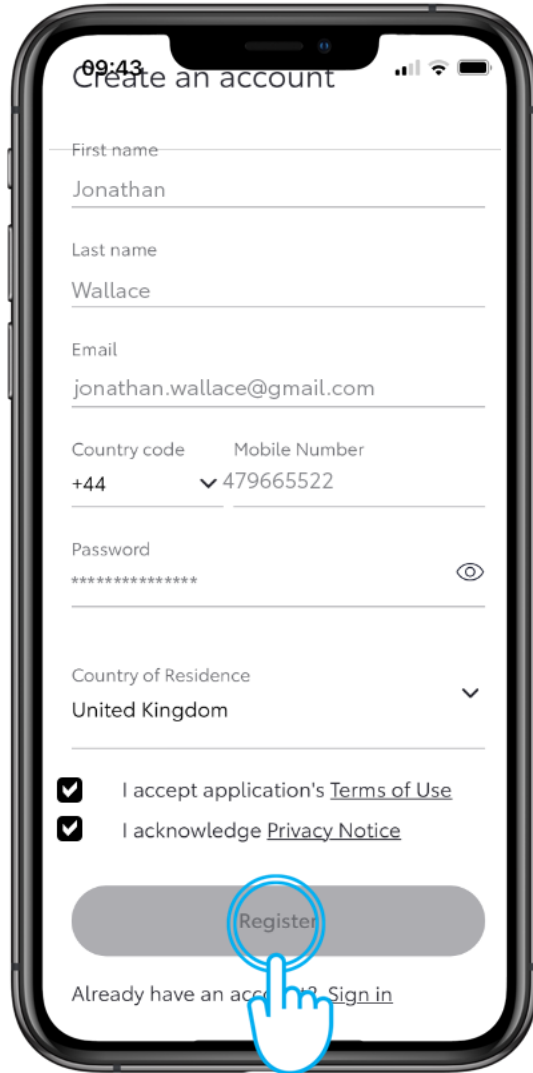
09:43

Create an account

First name

Jonathan

Last name

Wallace

Email

jonathan.wallace@gmail.com

Country code

+44

Mobile Number

479665522

Password

***************

Country of Residence

United Kingdom

I accept application's Terms of Use

I acknowledge Privacy Notice

Register

Already have an acc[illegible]t? Sign in